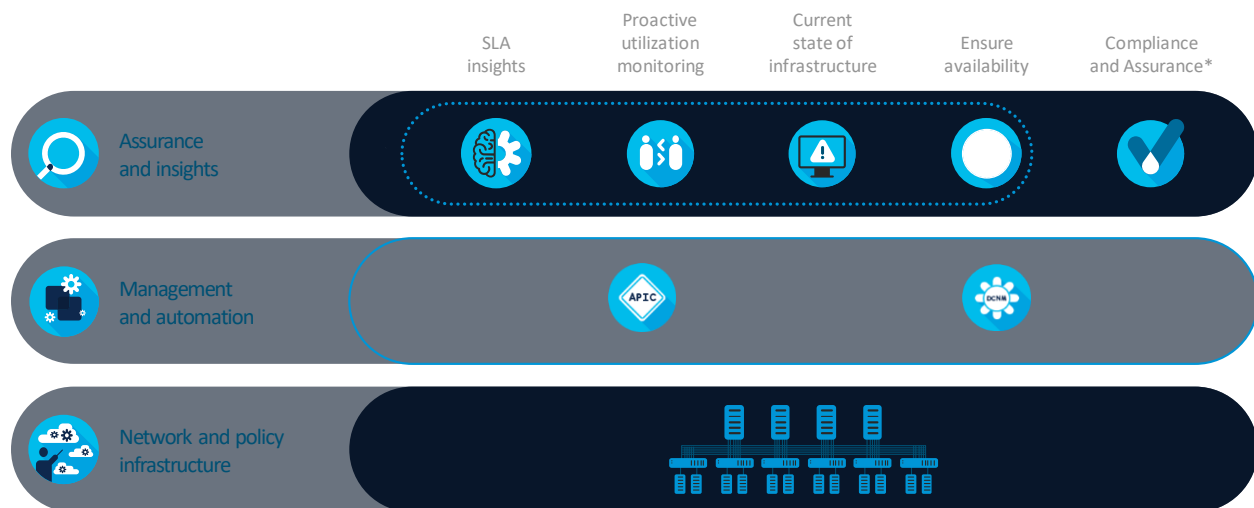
SLA insights

Proactive utilization monitoring

Current state of infrastructure

Ensure availability

Compliance and Assurance*

Assurance and insights

Management and automation

APIC

DCNM

Network and policy infrastructure